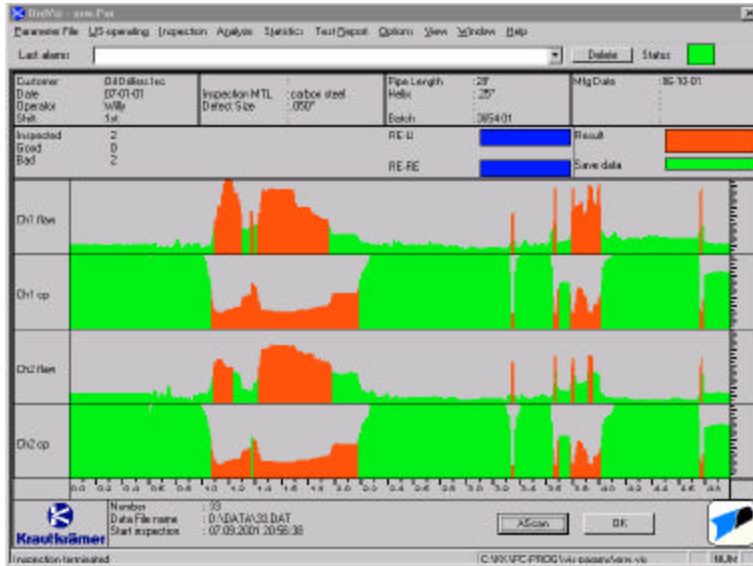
UltVis - xxx.Pxx

Parameter File  US-operating  Inspection  Analyze  Statistics  Test Report  Options  View  Window  Help

Last alarm:  Delete  Status:

| Customer | : Bill Billies Inc | Inspection MTL | : carbon steel | Pipe Length | : 28' | Mfg Date | : 06-10-01 |
|---|---|---|---|---|---|---|---|
| Date | : 07-01-01 | Defect Size | : .050" | Helix | : .25" | | |
| Operator | : Willy | | | | | | |
| Shift | : 1st | | | Batch | : 3854-01 | | |

Inspected  2
Good  0
Bad  2

RE-U

RE-RE

Result

Save data

Ch1 flaw

Ch1 cp

Ch2 flaw

Ch2 cp

Krautkrämer

Number : 33
Data File name : D:\DATA\33.DAT
Start inspection : 07.09.2001 20:56:38

AScan

OK

Inspection terminated

C:\WK\VC-PROG\vis-param\xxx.vis

NUM